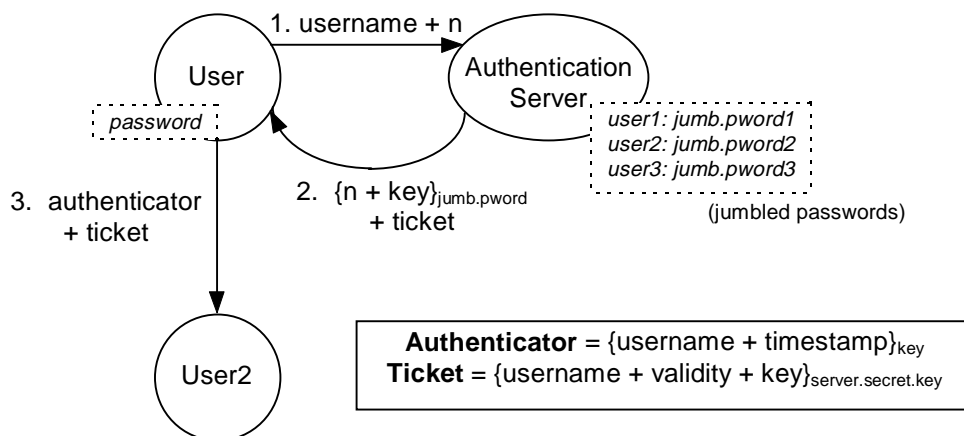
1. username + n

User

Authentication Server

password

user1: jumb.pword1
user2: jumb.pword2
user3: jumb.pword3

2. $\{n + key\}_{jumb.pword}$ + ticket

(jumbled passwords)

3. authenticator + ticket

User2

**Authenticator** = $\{username + timestamp\}_{key}$
**Ticket** = $\{username + validity + key\}_{server.secret.key}$